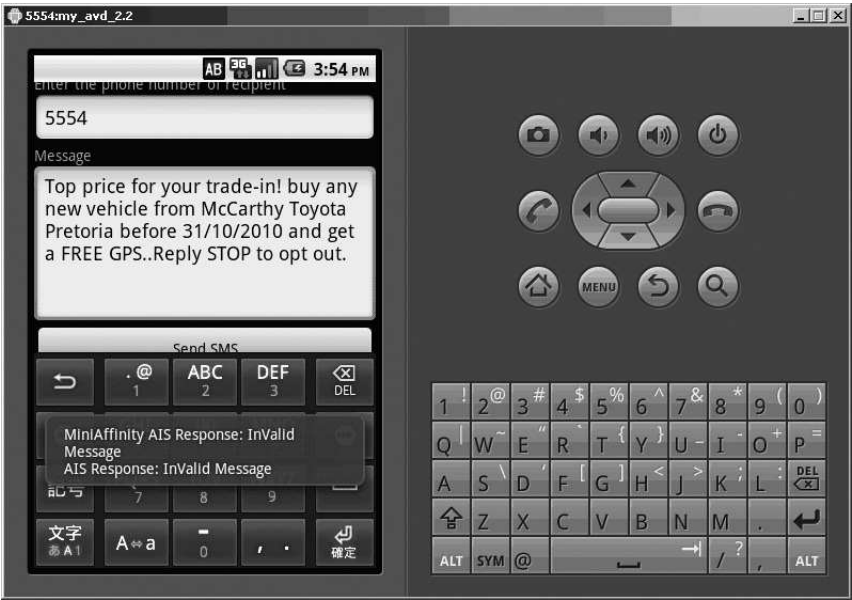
5554:my_avd_2.2

AB 3G 3:54 PM

Enter the phone number of recipient

5554

Message

Top price for your trade-in! buy any new vehicle from McCarthy Toyota Pretoria before 31/10/2010 and get a FREE GPS..Reply STOP to opt out.

Send SMS

. @ 1
ABC 2
DEF 3
DEL

MiniAffinity AIS Response: InValid Message
AIS Response: InValid Message

記号
7
8
9

文字 あA1
A⇔a
- 0
, .
確定

MENU

1 ! 2 @ 3 # 4 $ 5 % 6 ^ 7 & 8 * 9 ( 0 )
Q W E R T Y U I O P
A S D F G H J K L DEL
Z X C V B N M .
ALT SYM @ / ? , ALT